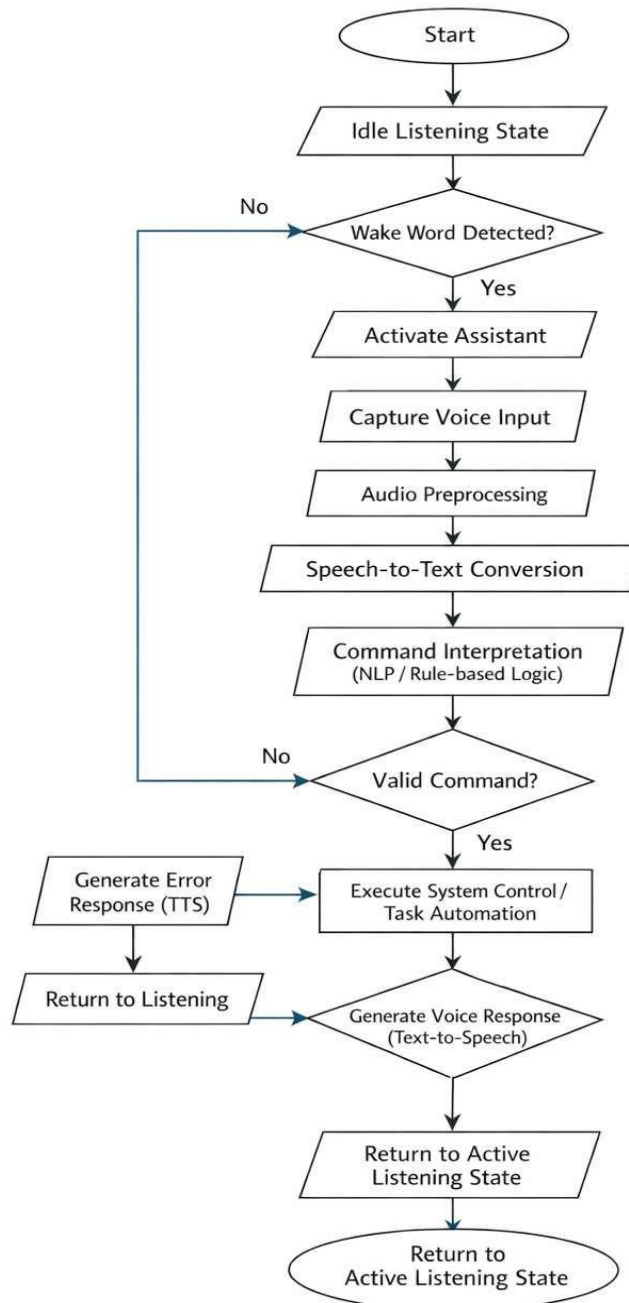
Start

Idle Listening State

No

Wake Word Detected?

Yes

Activate Assistant

Capture Voice Input

Audio Preprocessing

Speech-to-Text Conversion

Command Interpretation
(NLP / Rule-based Logic)

No

Valid Command?

Yes

Generate Error Response (TTS)

Execute System Control / Task Automation

Return to Listening

Generate Voice Response (Text-to-Speech)

Return to Active Listening State

Return to Active Listening State